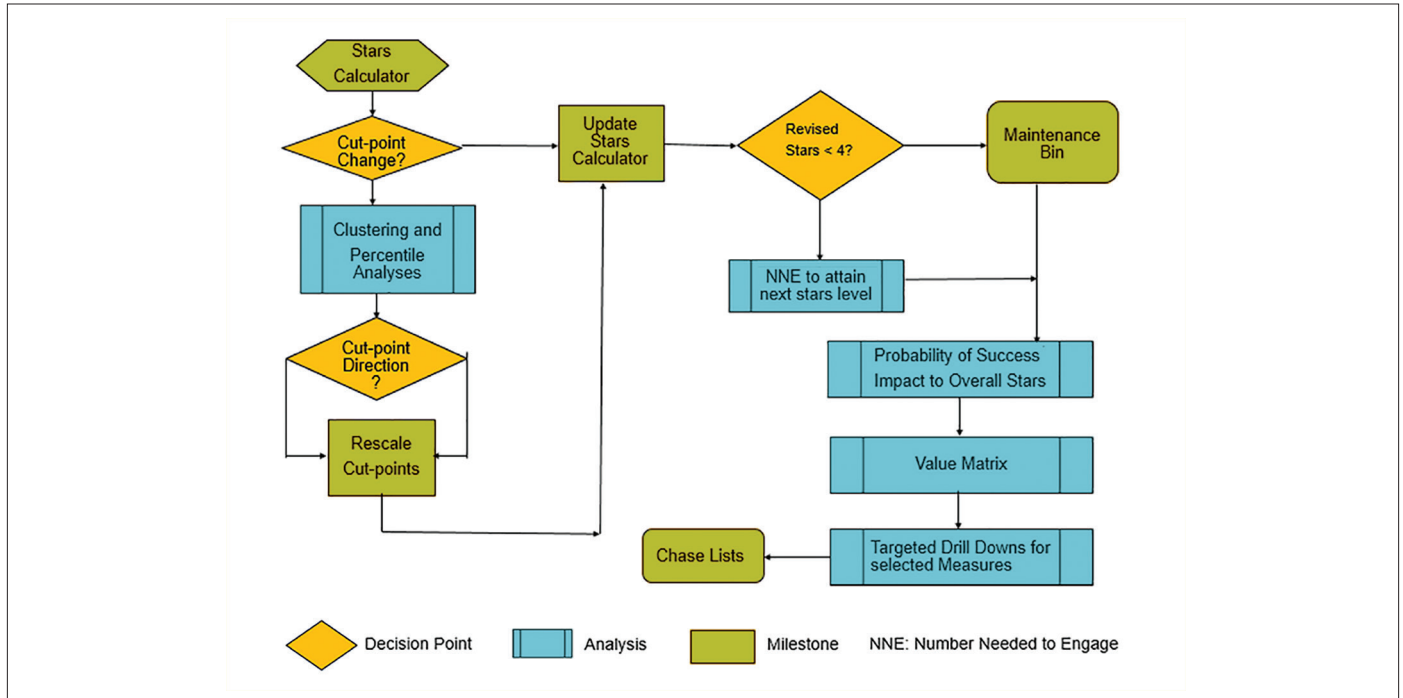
Stars Calculator

Cut-point Change?

Clustering and Percentile Analyses

Cut-point Direction ?

Rescale Cut-points

Update Stars Calculator

Revised Stars < 4?

Maintenance Bin

NNE to attain next stars level

Probability of Success Impact to Overall Stars

Value Matrix

Targeted Drill Downs for selected Measures

Chase Lists

Decision Point

Analysis

Milestone

NNE: Number Needed to Engage